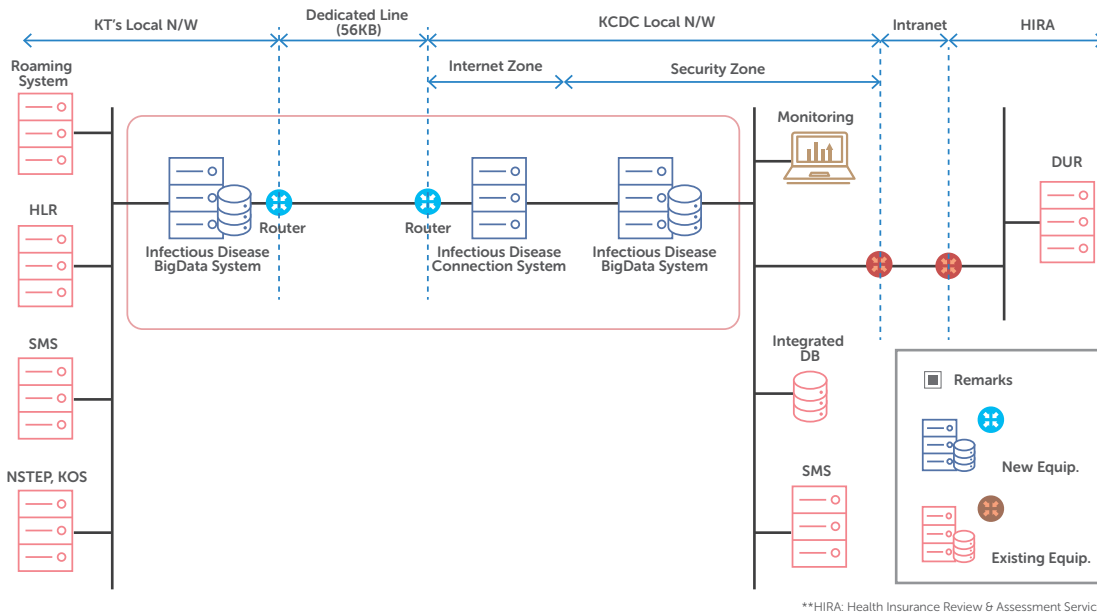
KT's Local N/W

Dedicated Line (56KB)

KCDC Local N/W

Intranet

HIRA

Internet Zone

Security Zone

Roaming System

HLR

SMS

NSTEP, KOS

Infectious Disease BigData System

Router

Router

Infectious Disease Connection System

Infectious Disease BigData System

Monitoring

DUR

Integrated DB

SMS

Remarks

New Equip.

Existing Equip.

**HIRA: Health Insurance Review & Assessment Servic